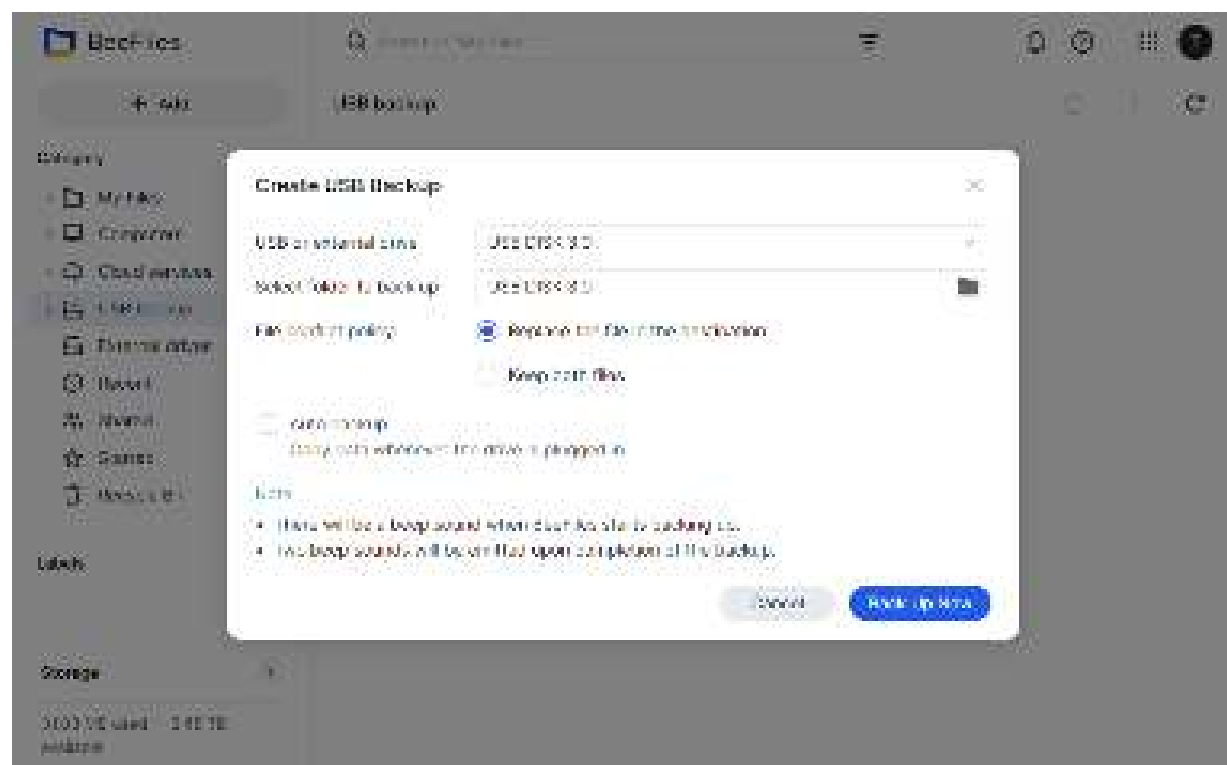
BeeFiles

+ Add

USB backup

Category

My Files

Computer

Cloud services

USB backup

External drive

Recent

Shared

Starred

Recycle Bin

Labels

Storage

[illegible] used · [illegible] available

Create USB Backup

USB or external drive

USB DISK 3.0

Select folder to back up

USB DISK 3.0

File conflict policy

Replace old file in the destination

Keep both files

Auto backup

Back up data whenever the drive is plugged in

Note

• There will be a beep sound when starting to back up.

• Two beep sounds will be emitted upon completion of the backup.

Cancel

Back up now